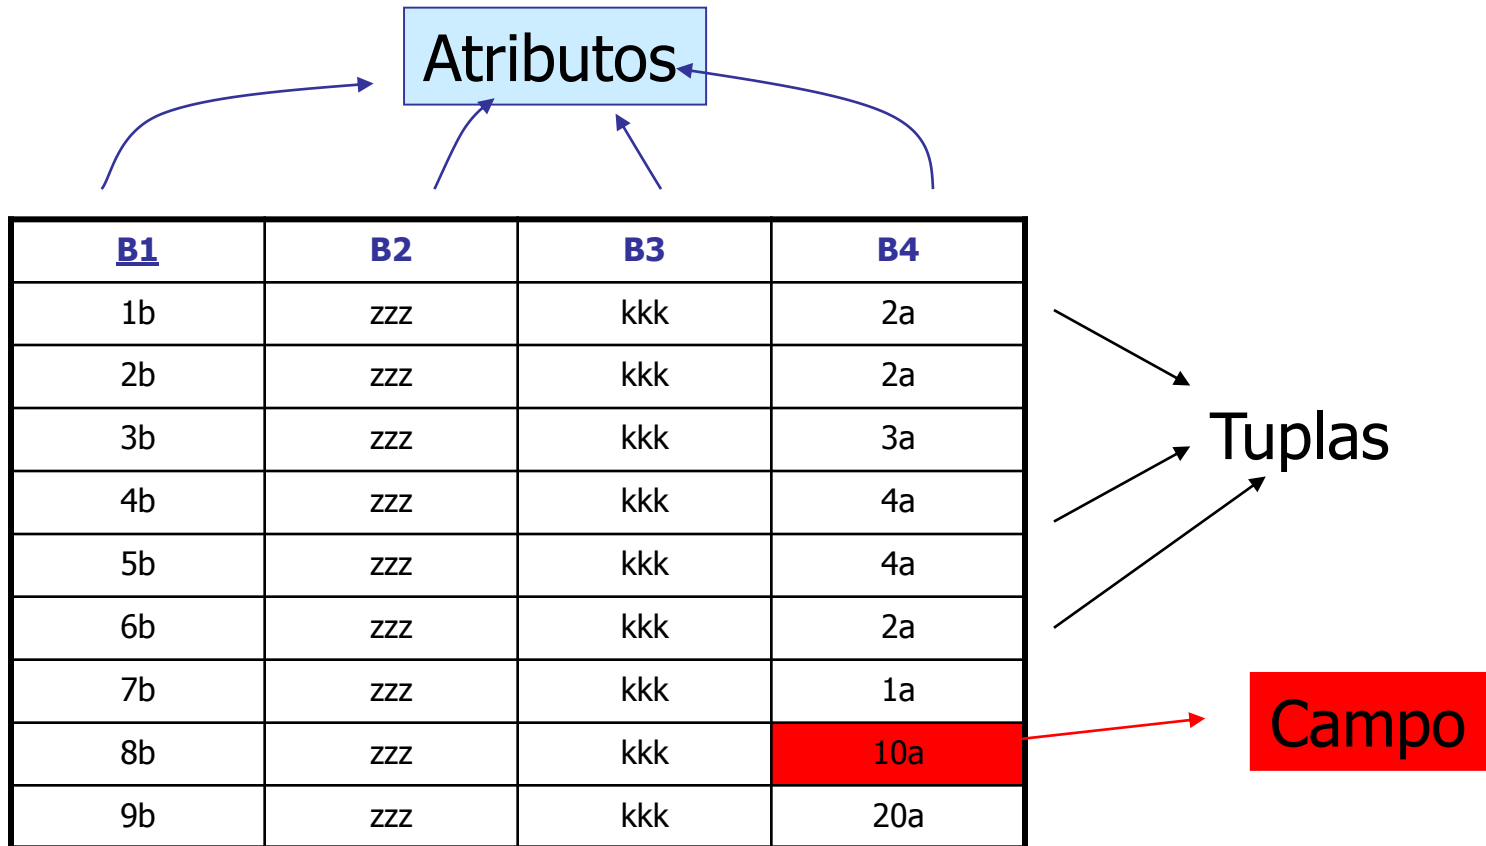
Atributos

| B1 | B2 | B3 | B4 |
|---|---|---|---|
| 1b | zzz | kkk | 2a |
| 2b | zzz | kkk | 2a |
| 3b | zzz | kkk | 3a |
| 4b | zzz | kkk | 4a |
| 5b | zzz | kkk | 4a |
| 6b | zzz | kkk | 2a |
| 7b | zzz | kkk | 1a |
| 8b | zzz | kkk | 10a |
| 9b | zzz | kkk | 20a |

Tuplas

Campo